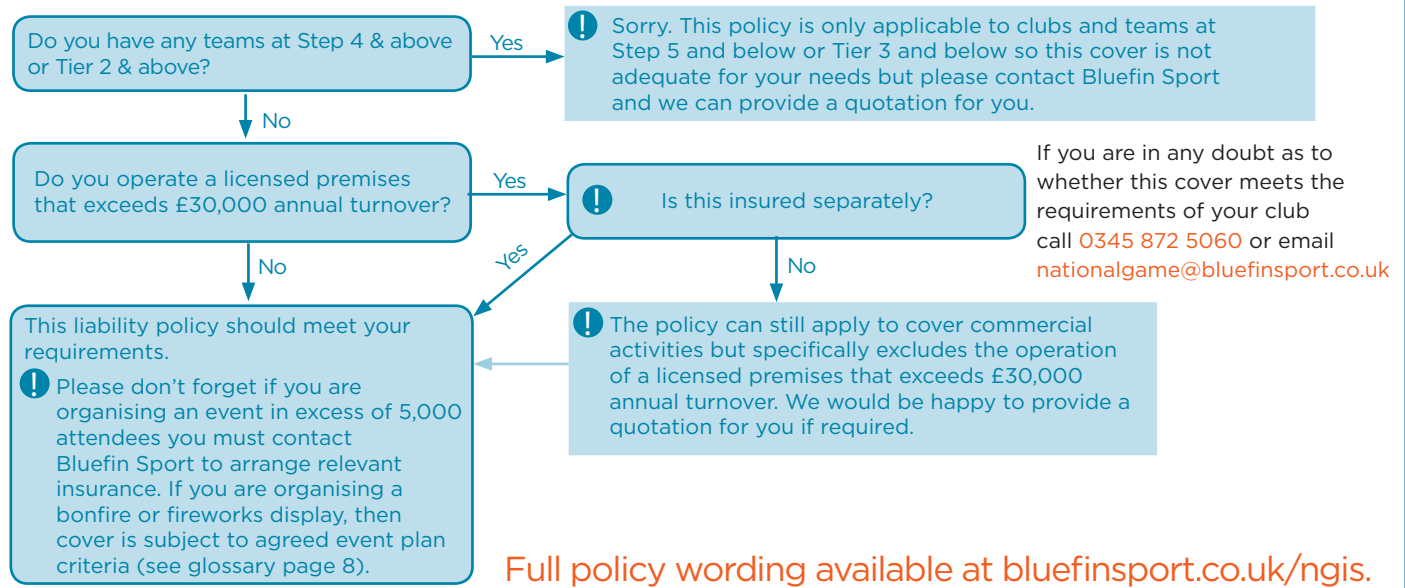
Do you have any teams at Step 4 & above or Tier 2 & above?

Yes

Sorry. This policy is only applicable to clubs and teams at Step 5 and below or Tier 3 and below so this cover is not adequate for your needs but please contact Bluefin Sport and we can provide a quotation for you.

No

Do you operate a licensed premises that exceeds £30,000 annual turnover?

Yes

Is this insured separately?

If you are in any doubt as to whether this cover meets the requirements of your club call 0345 872 5060 or email nationalgame@bluefinsport.co.uk

No

Yes

No

This liability policy should meet your requirements.

Please don't forget if you are organising an event in excess of 5,000 attendees you must contact Bluefin Sport to arrange relevant insurance. If you are organising a bonfire or fireworks display, then cover is subject to agreed event plan criteria (see glossary page 8).

The policy can still apply to cover commercial activities but specifically excludes the operation of a licensed premises that exceeds £30,000 annual turnover. We would be happy to provide a quotation for you if required.

Full policy wording available at bluefinsport.co.uk/ngis.